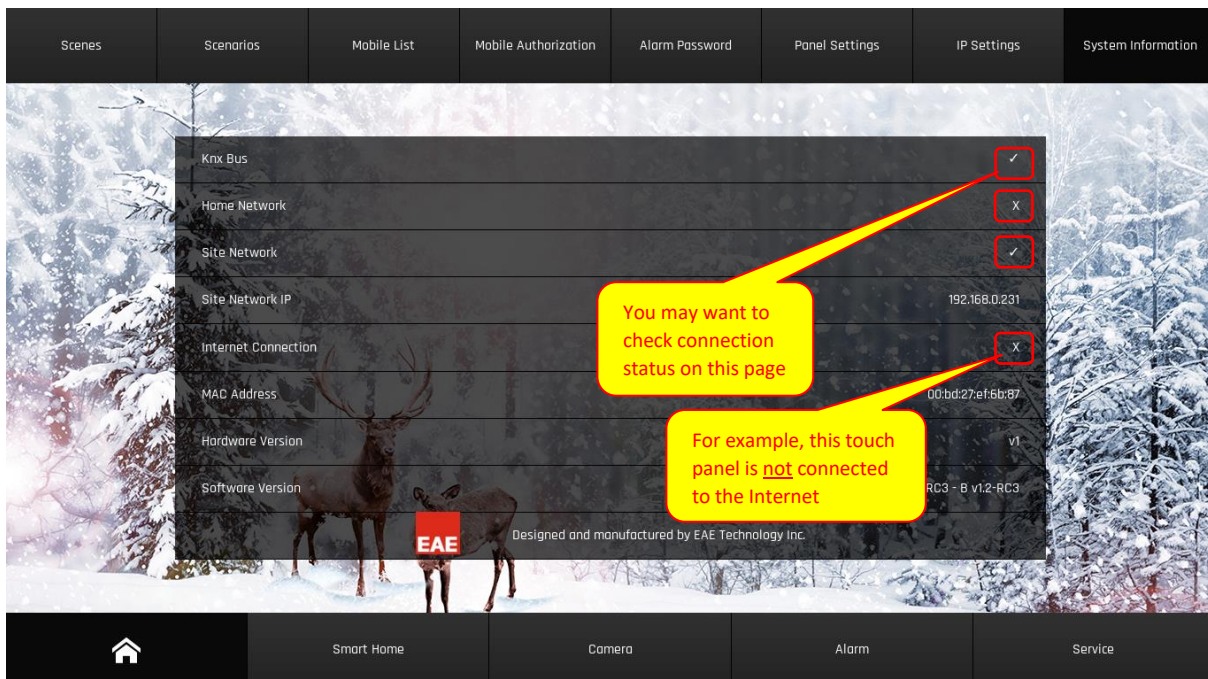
Scenes | Scenarios | Mobile List | Mobile Authorization | Alarm Password | Panel Settings | IP Settings | System Information

Knx Bus ✓

Home Network X

Site Network ✓

Site Network IP 192.168.0.231

Internet Connection X

MAC Address 00:bd:27:ef:6b:87

Hardware Version v1

Software Version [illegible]RC3 - B v1.2-RC3

You may want to check connection status on this page

For example, this touch panel is not connected to the Internet

EAE

Designed and manufactured by EAE Technology Inc.

Smart Home | Camera | Alarm | Service